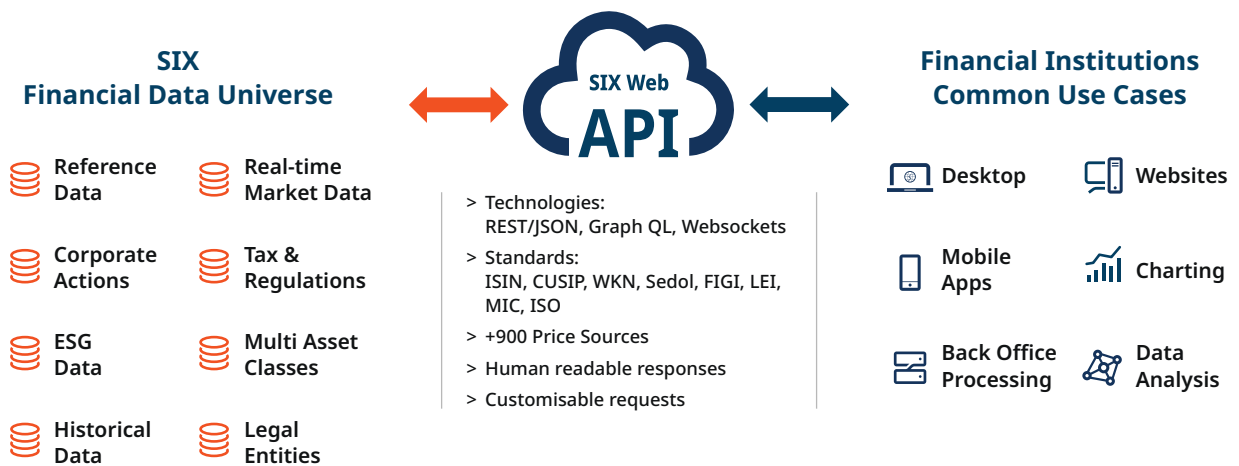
SIX
Financial Data Universe

Reference Data

Real-time Market Data

Corporate Actions

Tax & Regulations

ESG Data

Multi Asset Classes

Historical Data

Legal Entities

SIX Web
API

> Technologies:
REST/JSON, Graph QL, Websockets
> Standards:
ISIN, CUSIP, WKN, Sedol, FIGI, LEI, MIC, ISO
> +900 Price Sources
> Human readable responses
> Customisable requests

Financial Institutions
Common Use Cases

Desktop

Websites

Mobile Apps

Charting

Back Office Processing

Data Analysis